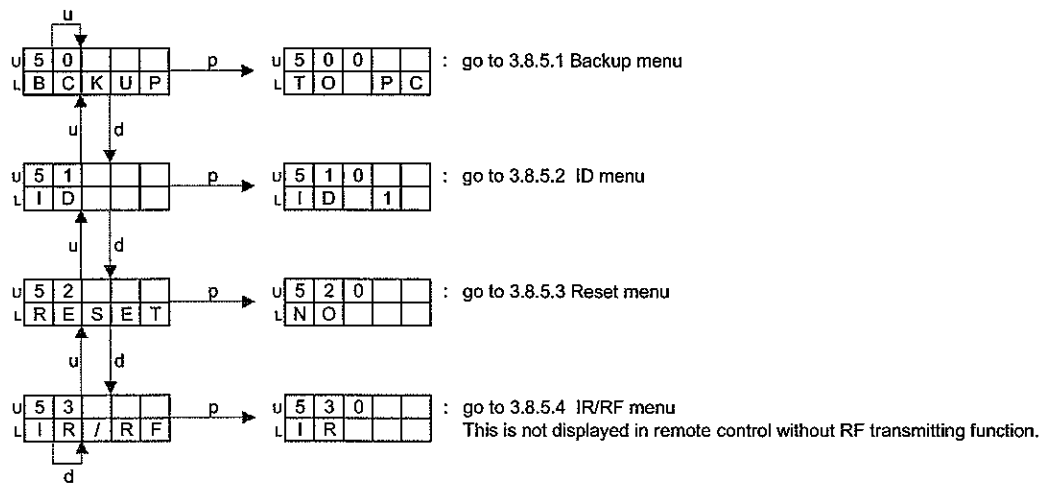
u

| U | 5 | 0 | | | |
|---|---|---|---|---|---|
| L | B | C | K | U | P |

p

| U | 5 | 0 | 0 | | |
|---|---|---|---|---|---|
| L | T | O | | P | C |

: go to 3.8.5.1 Backup menu

u d

| U | 5 | 1 | | | |
|---|---|---|---|---|---|
| L | I | D | | | |

p

| U | 5 | 1 | 0 | | |
|---|---|---|---|---|---|
| L | I | D | | 1 | |

: go to 3.8.5.2 ID menu

u d

| U | 5 | 2 | | | |
|---|---|---|---|---|---|
| L | R | E | S | E | T |

p

| U | 5 | 2 | 0 | | |
|---|---|---|---|---|---|
| L | N | O | | | |

: go to 3.8.5.3 Reset menu

u d

| U | 5 | 3 | | | |
|---|---|---|---|---|---|
| L | I | R | / | R | F |

p

| U | 5 | 3 | 0 | | |
|---|---|---|---|---|---|
| L | I | R | | | |

: go to 3.8.5.4 IR/RF menu
This is not displayed in remote control without RF transmitting function.

d